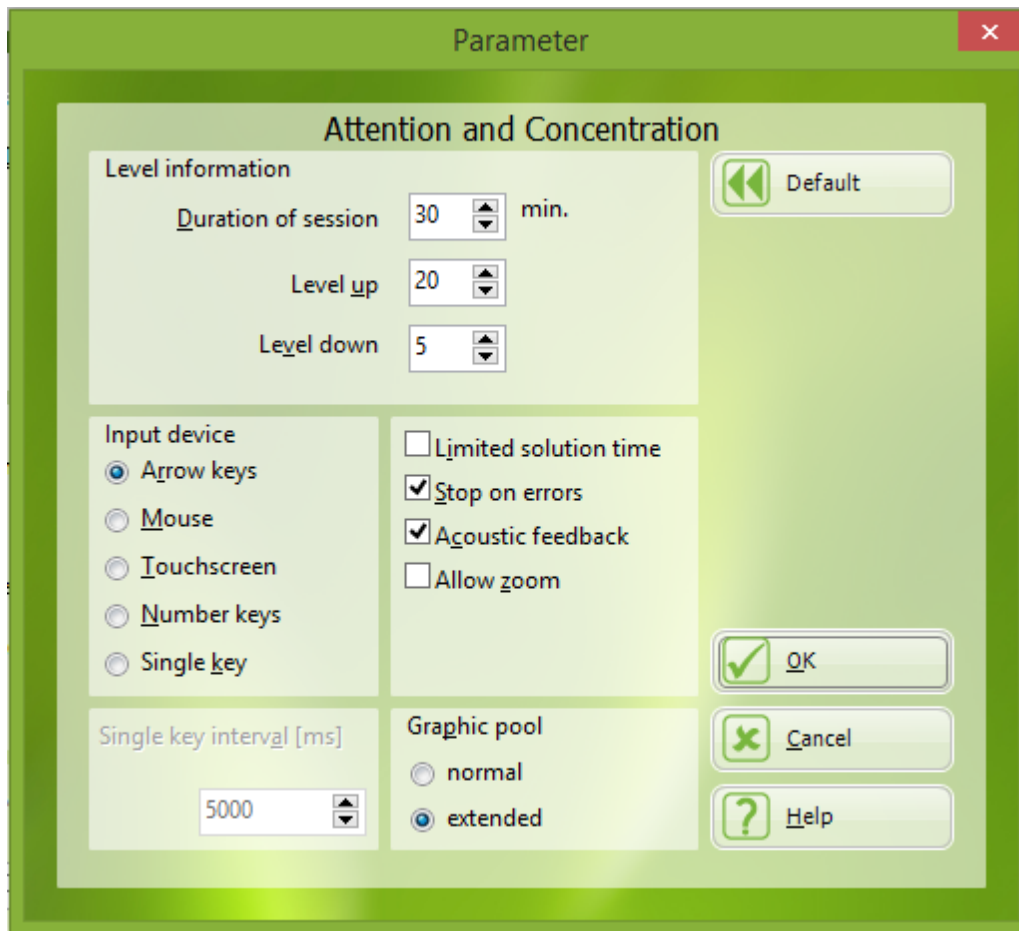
Parameter

Attention and Concentration

Level information

Duration of session 30 min.

Level up 20

Level down 5

Default

Input device

Arrow keys

Mouse

Touchscreen

Number keys

Single key

Limited solution time

Stop on errors

Acoustic feedback

Allow zoom

OK

Single key interval [ms]

5000

Graphic pool

normal

extended

Cancel

Help